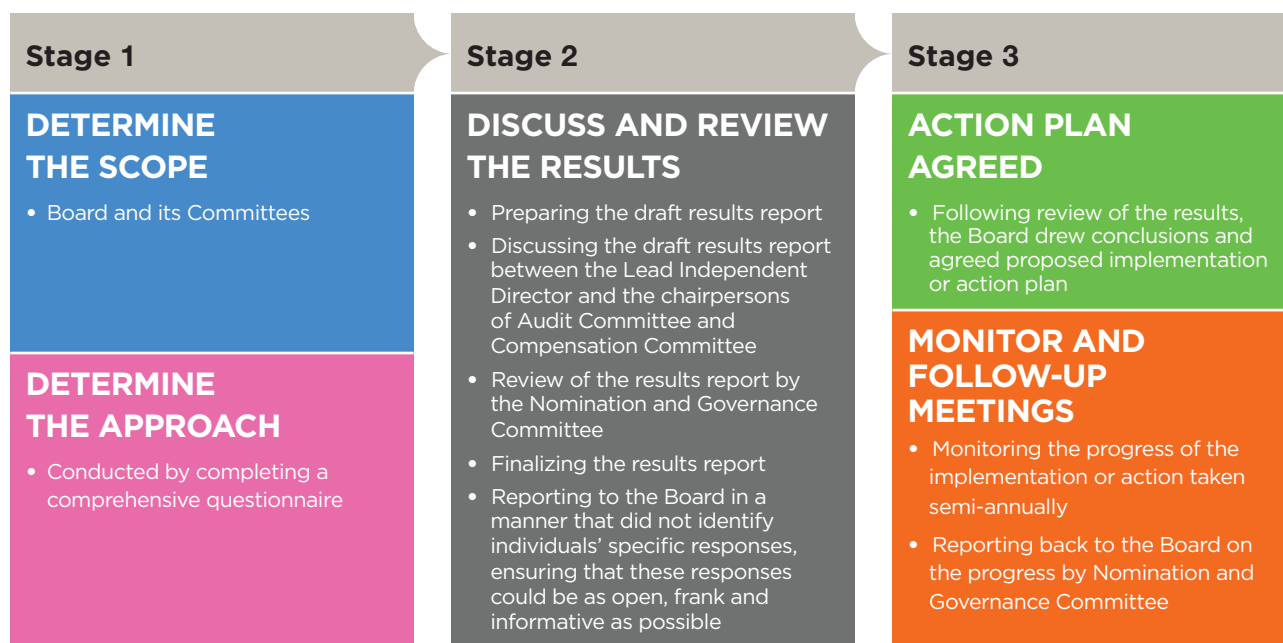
Stage 1

DETERMINE THE SCOPE

• Board and its Committees

DETERMINE THE APPROACH

• Conducted by completing a comprehensive questionnaire

Stage 2

DISCUSS AND REVIEW THE RESULTS

• Preparing the draft results report
• Discussing the draft results report between the Lead Independent Director and the chairpersons of Audit Committee and Compensation Committee
• Review of the results report by the Nomination and Governance Committee
• Finalizing the results report
• Reporting to the Board in a manner that did not identify individuals' specific responses, ensuring that these responses could be as open, frank and informative as possible

Stage 3

ACTION PLAN AGREED

• Following review of the results, the Board drew conclusions and agreed proposed implementation or action plan

MONITOR AND FOLLOW-UP MEETINGS

• Monitoring the progress of the implementation or action taken semi-annually
• Reporting back to the Board on the progress by Nomination and Governance Committee